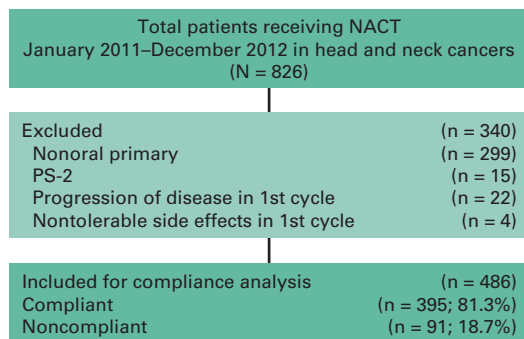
Total patients receiving NACT
January 2011–December 2012 in head and neck cancers
(N = 826)

Excluded (n = 340)
Nonoral primary (n = 299)
PS-2 (n = 15)
Progression of disease in 1st cycle (n = 22)
Nontolerable side effects in 1st cycle (n = 4)

Included for compliance analysis (n = 486)
Compliant (n = 395; 81.3%)
Noncompliant (n = 91; 18.7%)